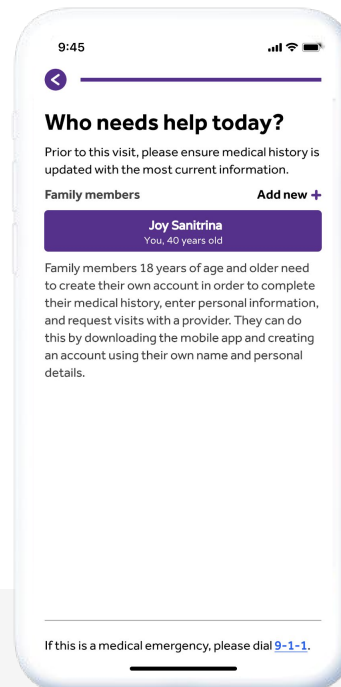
9:45

Who needs help today?

Prior to this visit, please ensure medical history is updated with the most current information.

Family members

Add new +

Joy Sanitrina
You, 40 years old

Family members 18 years of age and older need to create their own account in order to complete their medical history, enter personal information, and request visits with a provider. They can do this by downloading the mobile app and creating an account using their own name and personal details.

If this is a medical emergency, please dial 9-1-1.